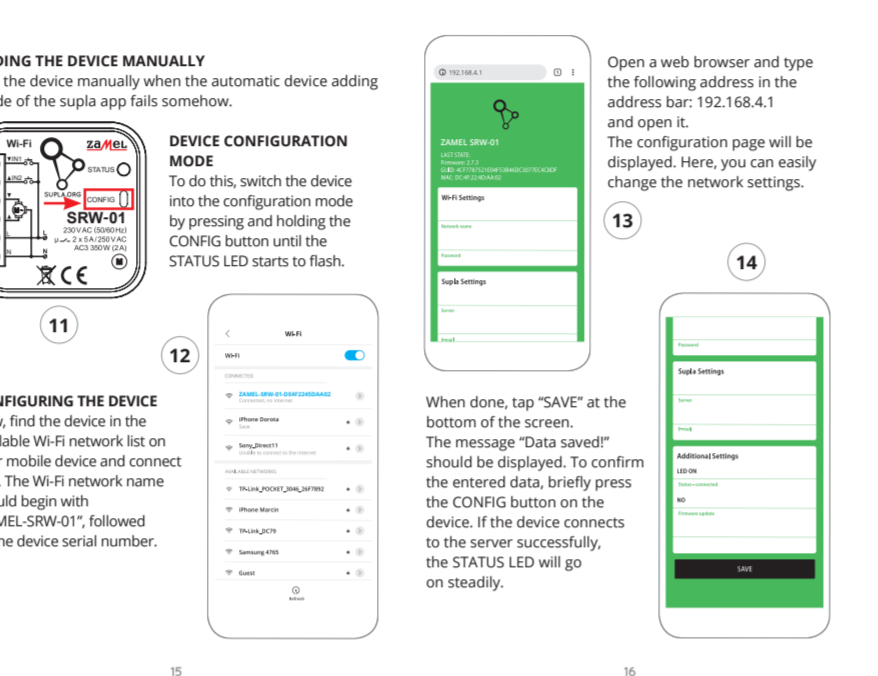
DING THE DEVICE MANUALLY
the device manually when the automatic device adding de of the supla app fails somehow.

Wi-Fi
IN1
IN2
zamel
STATUS
SUPLA.ORG
CONFIG
SRW-01
230 V AC (50/60Hz)
2 x 5 A/250 V AC
AC3 350 W (2A)
L
N

DEVICE CONFIGURATION MODE
To do this, switch the device into the configuration mode by pressing and holding the CONFIG button until the STATUS LED starts to flash.

11

12

NFIGURING THE DEVICE
, find the device in the lable Wi-Fi network list on r mobile device and connect . The Wi-Fi network name uld begin with MEL-SRW-01", followed he device serial number.

Wi-Fi
Wi-Fi
CONNECTED
ZAMEL-SRW-01-D84F2245DAA02
Connected, no internet
iPhone Dorota
Save
Sony_Direct11
Unable to connect to the internet
AVAILABLE NETWORKS
TP-Link_POCKET_3046_26F7892
iPhone Marcin
TP-Link_DC79
Samsung 4765
Guest
Refresh

15

192.168.4.1
ZAMEL SRW-01
LAST STATE:
Firmware: 2.7.3
GUID: 4CF787521E94F5384BC30776C4C8DF
MAC: DC:4F:22:4D:AA:02
Wi-Fi Settings
Network name
Password
Supla Settings
Server
Email

Open a web browser and type the following address in the address bar: 192.168.4.1 and open it.
The configuration page will be displayed. Here, you can easily change the network settings.

13

14

When done, tap “SAVE” at the bottom of the screen.
The message “Data saved!” should be displayed. To confirm the entered data, briefly press the CONFIG button on the device. If the device connects to the server successfully, the STATUS LED will go on steadily.

Password
Supla Settings
Server
Email
Additional Settings
LED ON
Status+connected
NO
Firmware update
SAVE

16